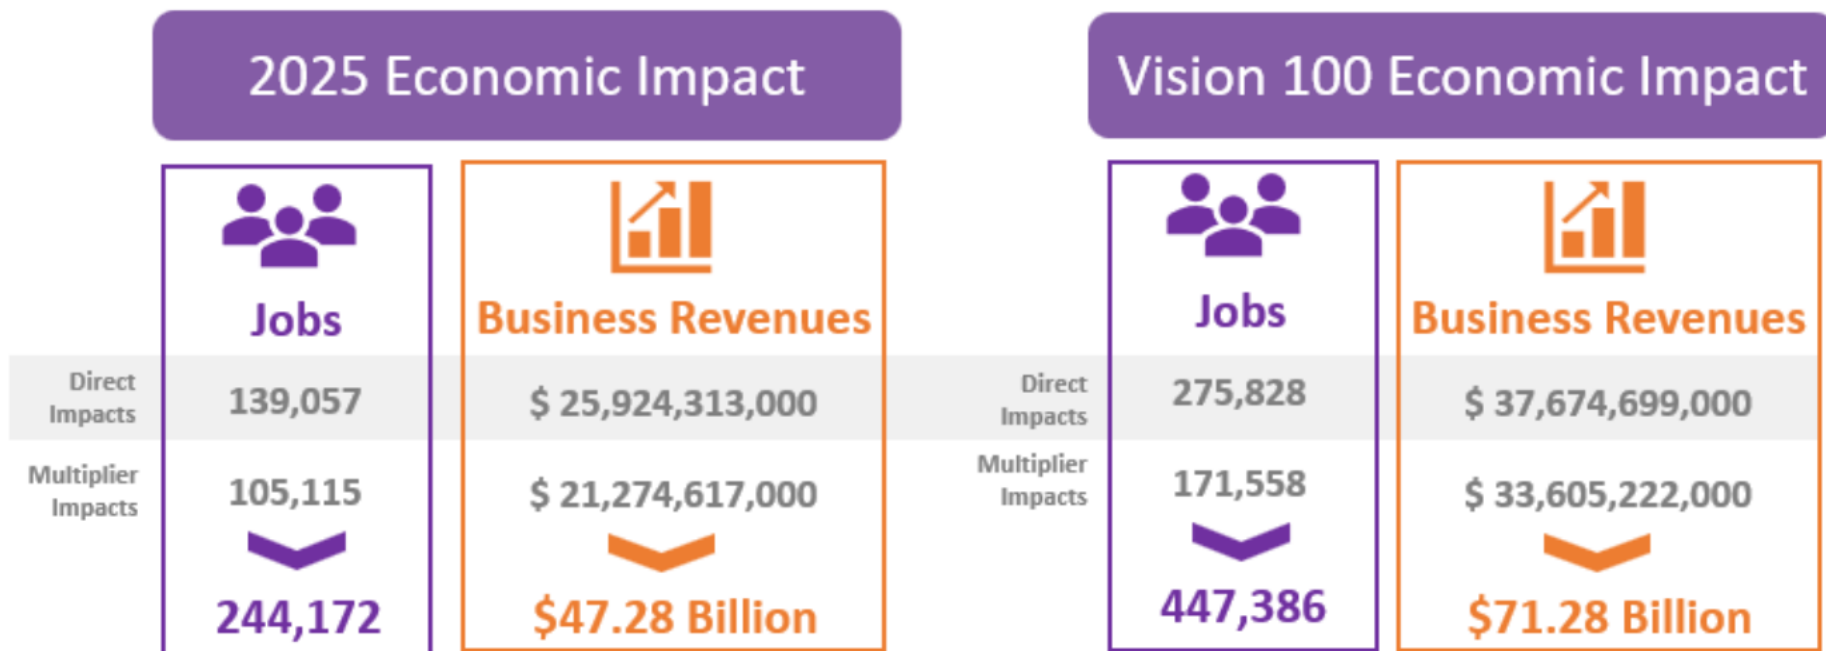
2025 Economic Impact

| | Jobs | Business Revenues |
|---|---|---|
| Direct Impacts | 139,057 | \$ 25,924,313,000 |
| Multiplier Impacts | 105,115 | \$ 21,274,617,000 |
| | 244,172 | \$47.28 Billion |

Vision 100 Economic Impact

| | Jobs | Business Revenues |
|---|---|---|
| Direct Impacts | 275,828 | \$ 37,674,699,000 |
| Multiplier Impacts | 171,558 | \$ 33,605,222,000 |
| | 447,386 | \$71.28 Billion |